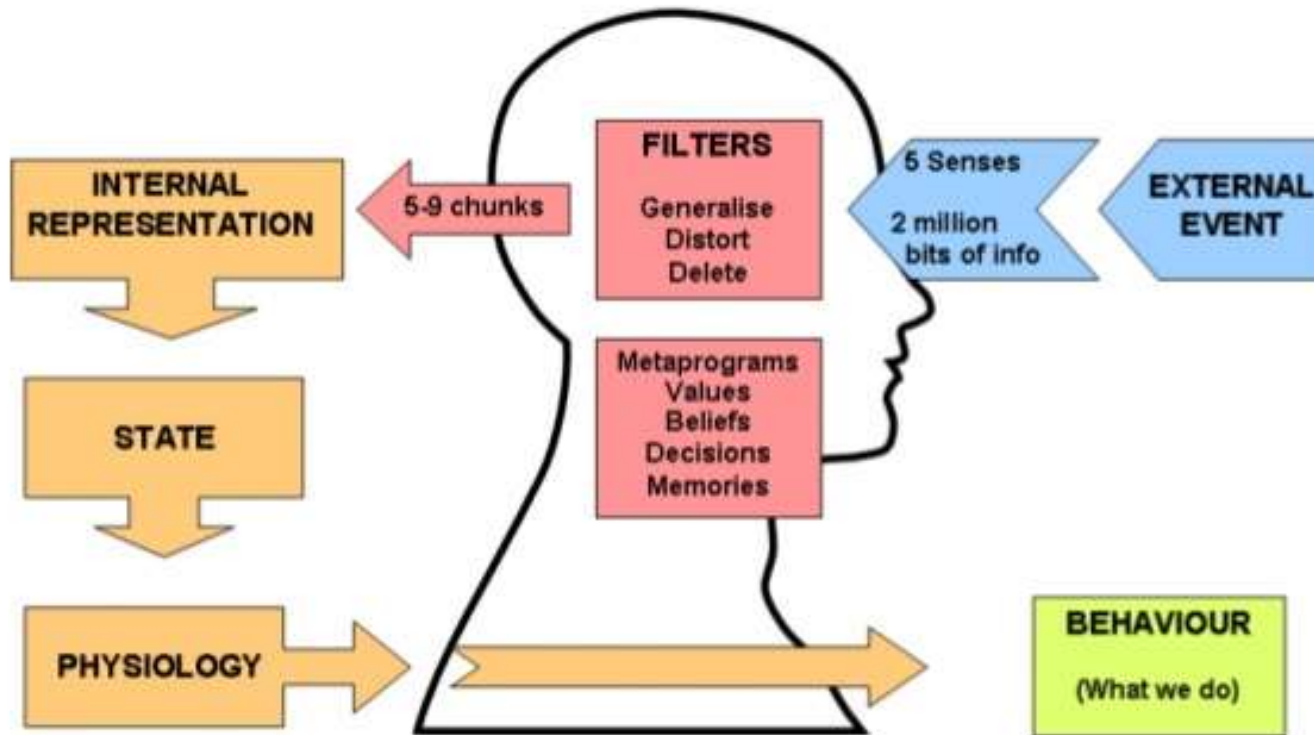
EXTERNAL EVENT

5 Senses

2 million bits of info

FILTERS

Generalise
Distort
Delete

Metaprograms
Values
Beliefs
Decisions
Memories

5-9 chunks

INTERNAL REPRESENTATION

STATE

PHYSIOLOGY

BEHAVIOUR

(What we do)